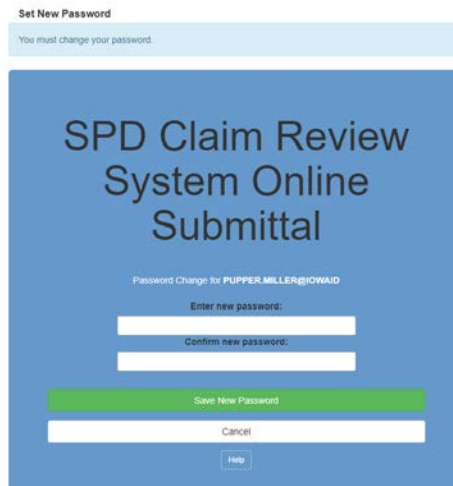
Set New Password

You must change your password.

SPD Claim Review System Online Submittal

Password Change for PUPPER.MILLER@IOWAID

Enter new password:

Confirm new password:

Save New Password

Cancel

Help